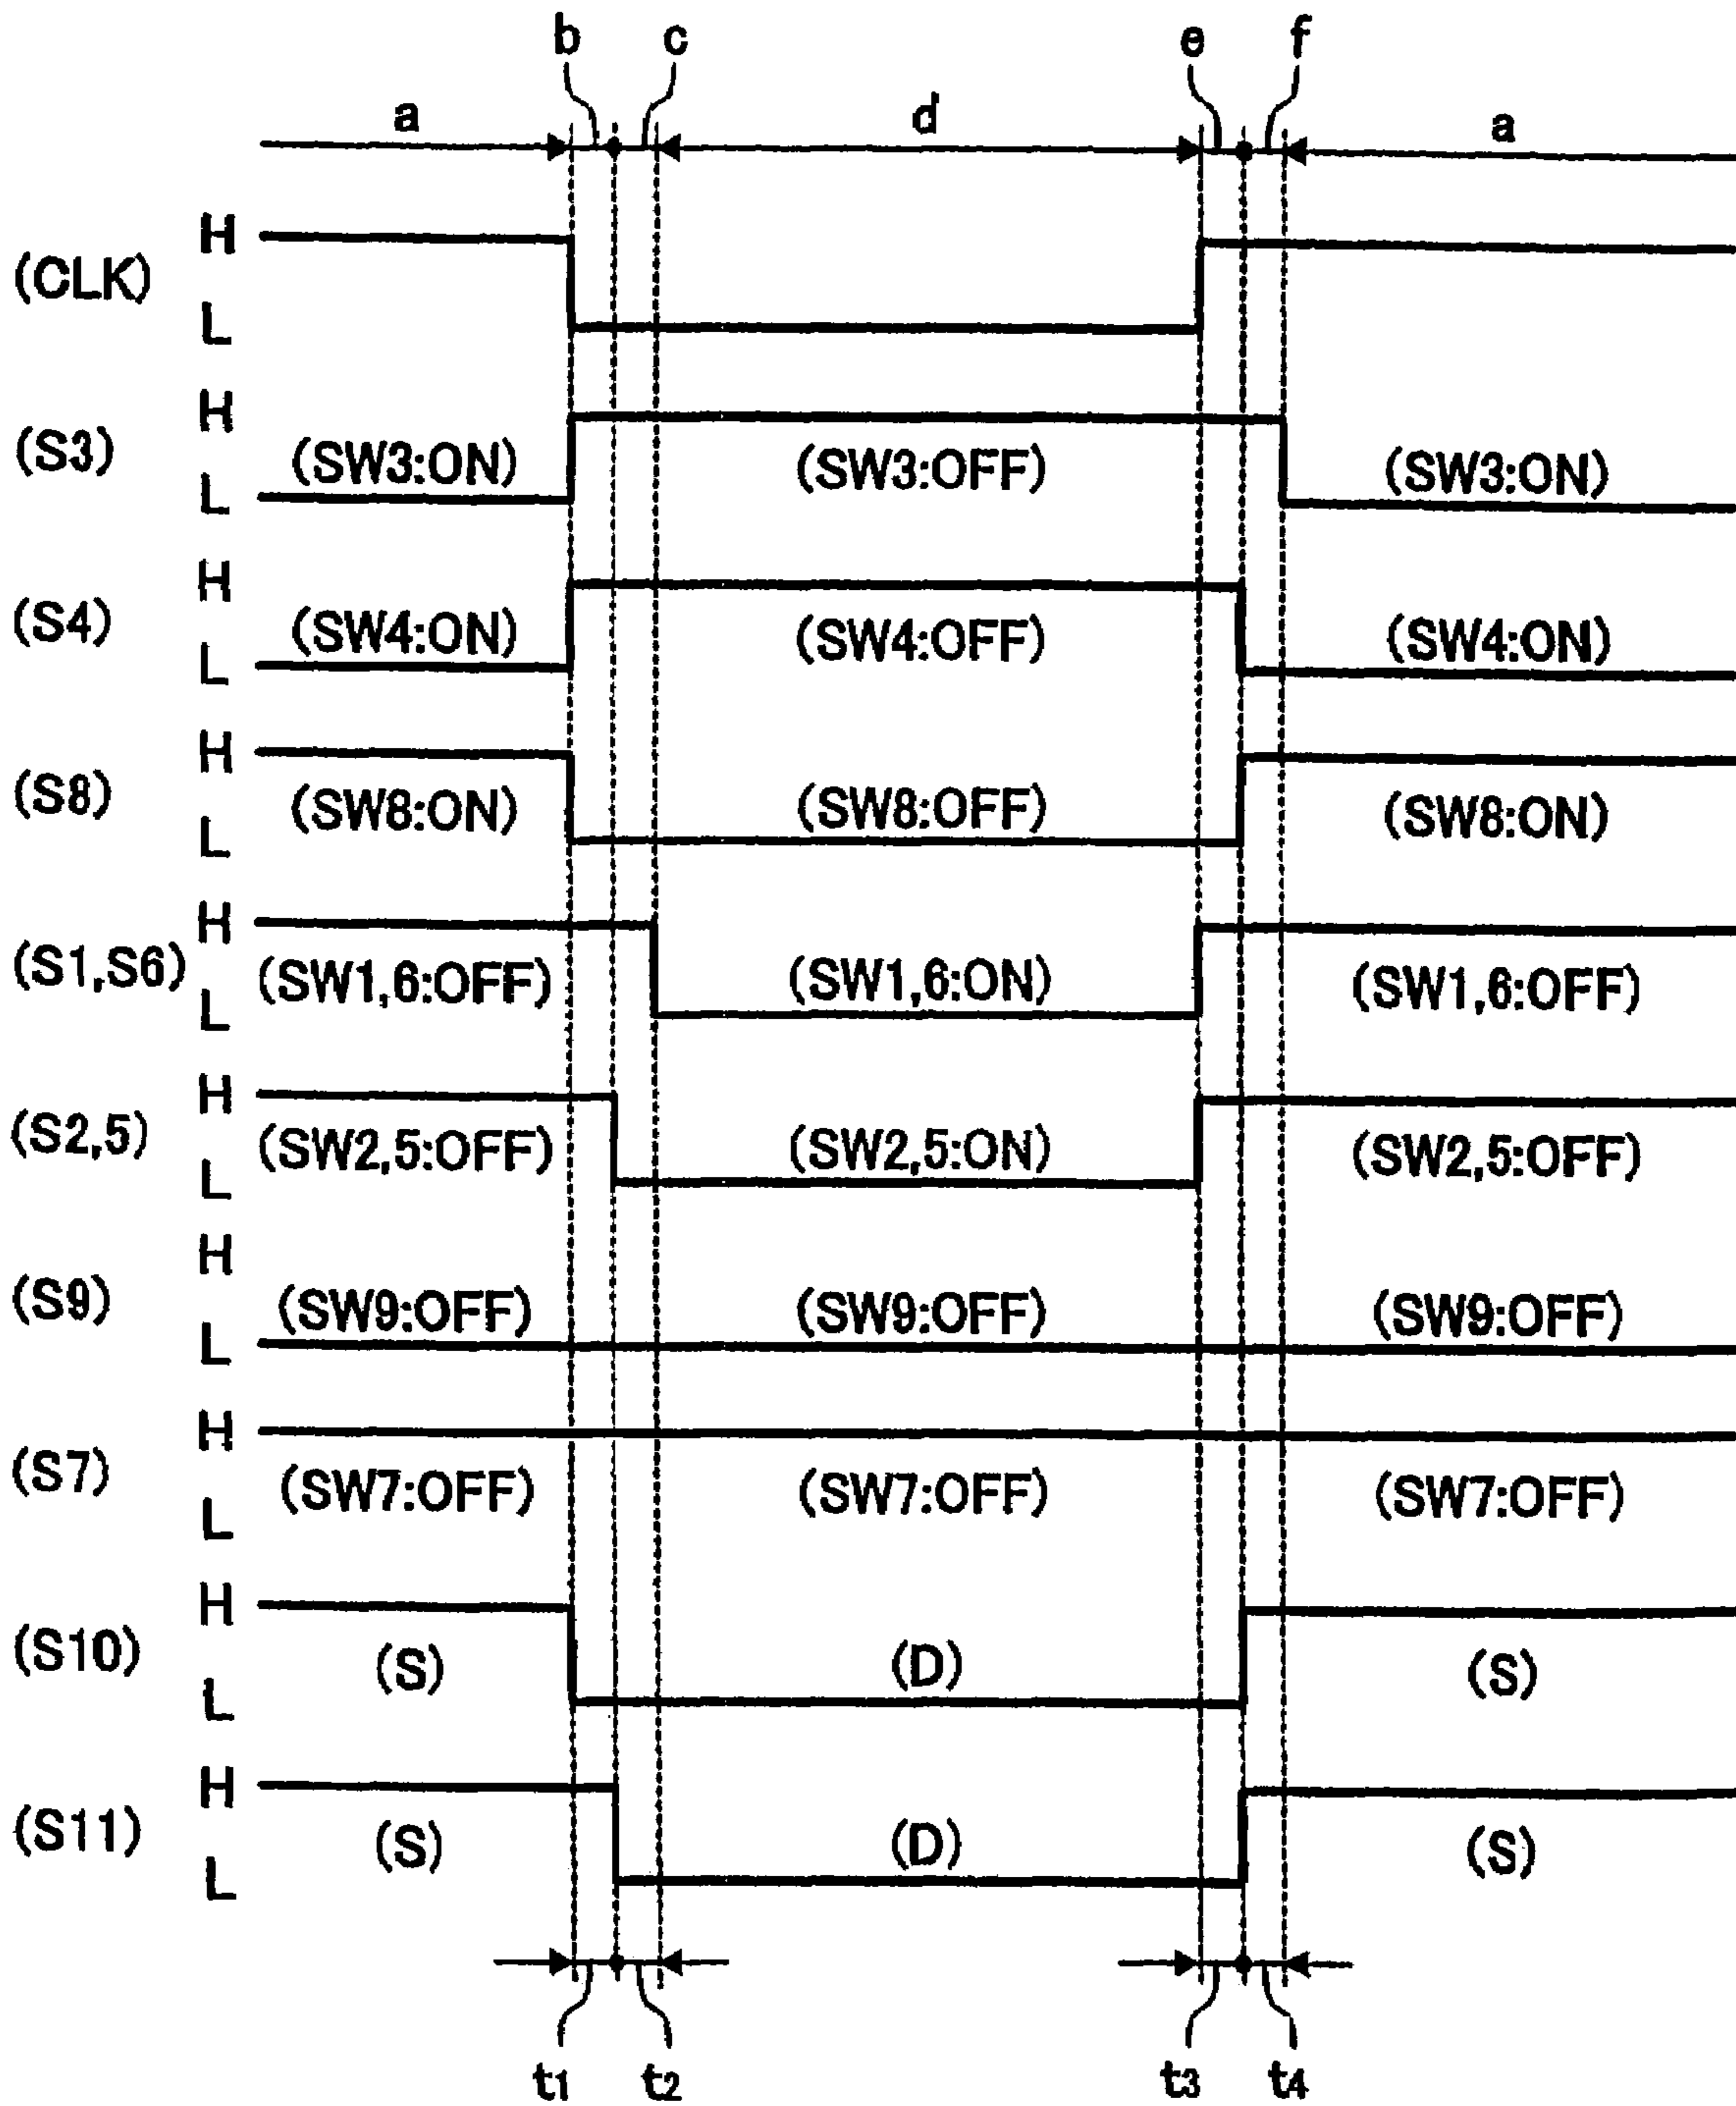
b c e f

a d a

(CLK) H L

(S3) H L (SW3:ON) (SW3:OFF) (SW3:ON)

(S4) H L (SW4:ON) (SW4:OFF) (SW4:ON)

(S8) H L (SW8:ON) (SW8:OFF) (SW8:ON)

(S1,S6) H L (SW1,6:OFF) (SW1,6:ON) (SW1,6:OFF)

(S2,5) H L (SW2,5:OFF) (SW2,5:ON) (SW2,5:OFF)

(S9) H L (SW9:OFF) (SW9:OFF) (SW9:OFF)

(S7) H L (SW7:OFF) (SW7:OFF) (SW7:OFF)

(S10) H L (S) (D) (S)

(S11) H L (S) (D) (S)

$t_1$ $t_2$ $t_3$ $t_4$